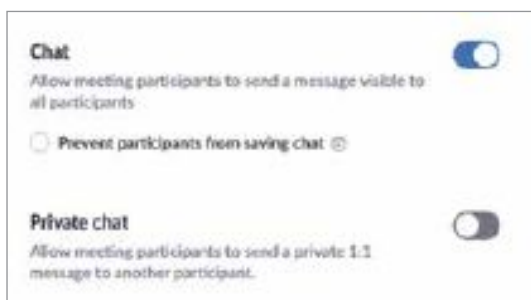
Chat

Allow meeting participants to send a message visible to all participants

Prevent participants from saving chat

Private chat

Allow meeting participants to send a private 1:1 message to another participant.